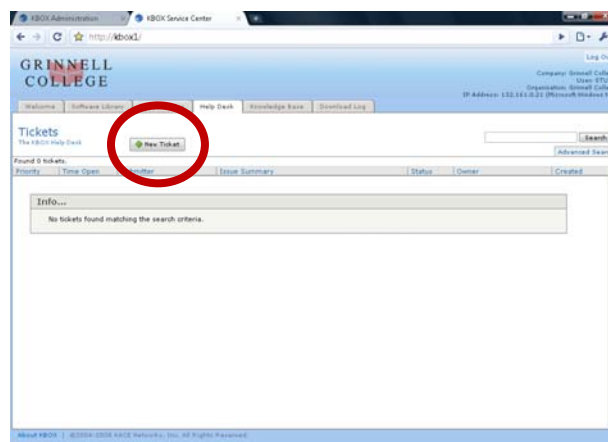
KBOX Administration
KBOX Service Center
http://kbox1/
GRINNELL COLLEGE
Log Ou
Company: Grinnell Colle
User: STU
Organization: Grinnell Colle
IP Address: 132.161.0.21 (Microsoft Windows X
Welcome | Software Library | Help Desk | Knowledge Base | Download Log
Tickets
The KBOX Help Desk
New Ticket
Search
Advanced Sear
Found 0 tickets.

| Priority | Time Open | Submitter | Issue Summary | Status | Owner | Created |
|---|---|---|---|---|---|---|

Info...
No tickets found matching the search criteria.

About KBOX | ©2004-2008 KACE Networks, Inc. All Rights Reserved.